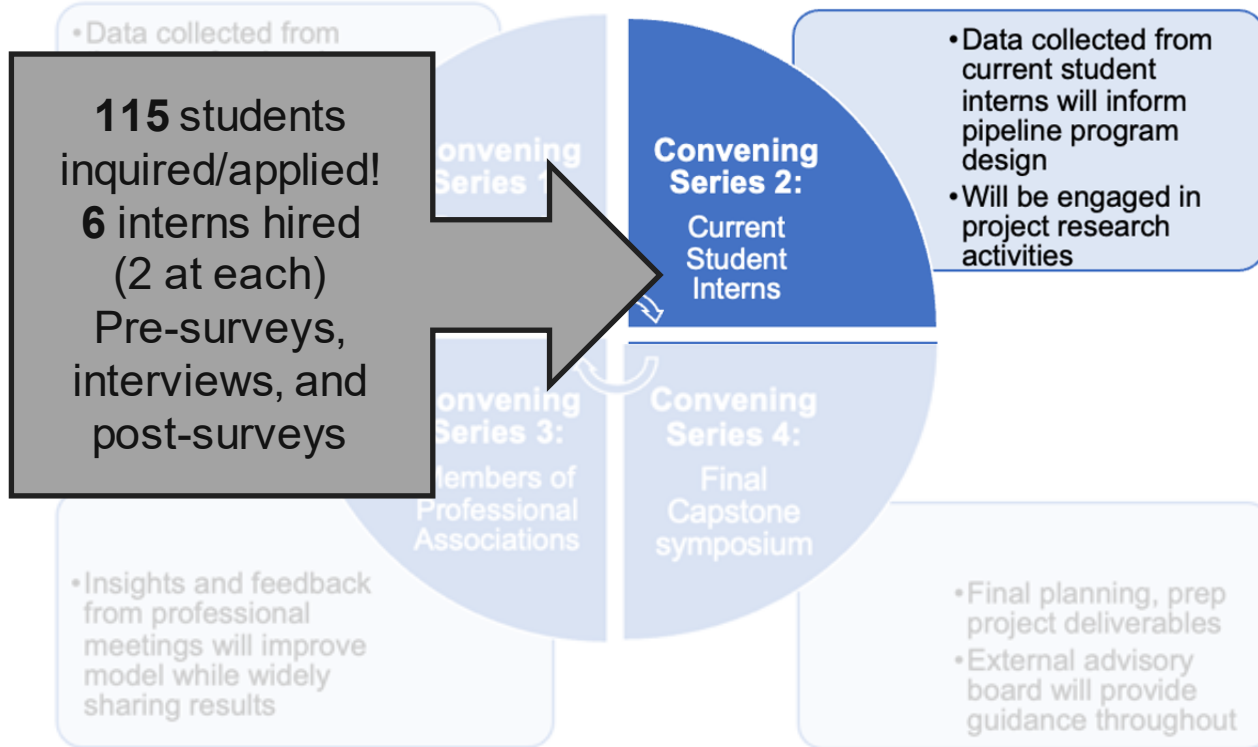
•Data collected from

**115** students inquired/applied! **6** interns hired (2 at each) Pre-surveys, interviews, and post-surveys

onvening Series 1

Convening Series 2: Current Student Interns

•Data collected from current student interns will inform pipeline program design
•Will be engaged in project research activities

onvening Series 3: embers of Professional Associations

Convening Series 4: Final Capstone symposium

•Insights and feedback from professional meetings will improve model while widely sharing results

•Final planning, prep project deliverables
•External advisory board will provide guidance throughout